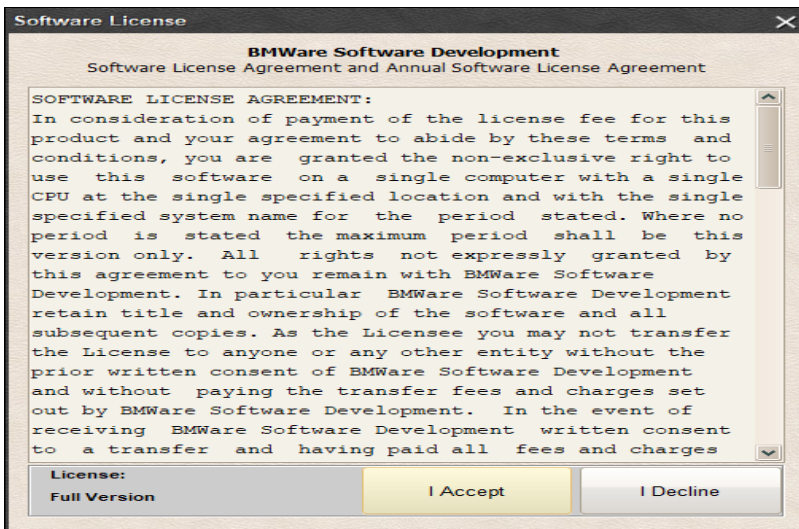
Software License

BMWare Software Development
Software License Agreement and Annual Software License Agreement

SOFTWARE LICENSE AGREEMENT:
In consideration of payment of the license fee for this product and your agreement to abide by these terms and conditions, you are granted the non-exclusive right to use this software on a single computer with a single CPU at the single specified location and with the single specified system name for the period stated. Where no period is stated the maximum period shall be this version only. All rights not expressly granted by this agreement to you remain with BMWare Software Development. In particular BMWare Software Development retain title and ownership of the software and all subsequent copies. As the Licensee you may not transfer the License to anyone or any other entity without the prior written consent of BMWare Software Development and without paying the transfer fees and charges set out by BMWare Software Development. In the event of receiving BMWare Software Development written consent to a transfer and having paid all fees and charges

License:
Full Version

I Accept

I Decline